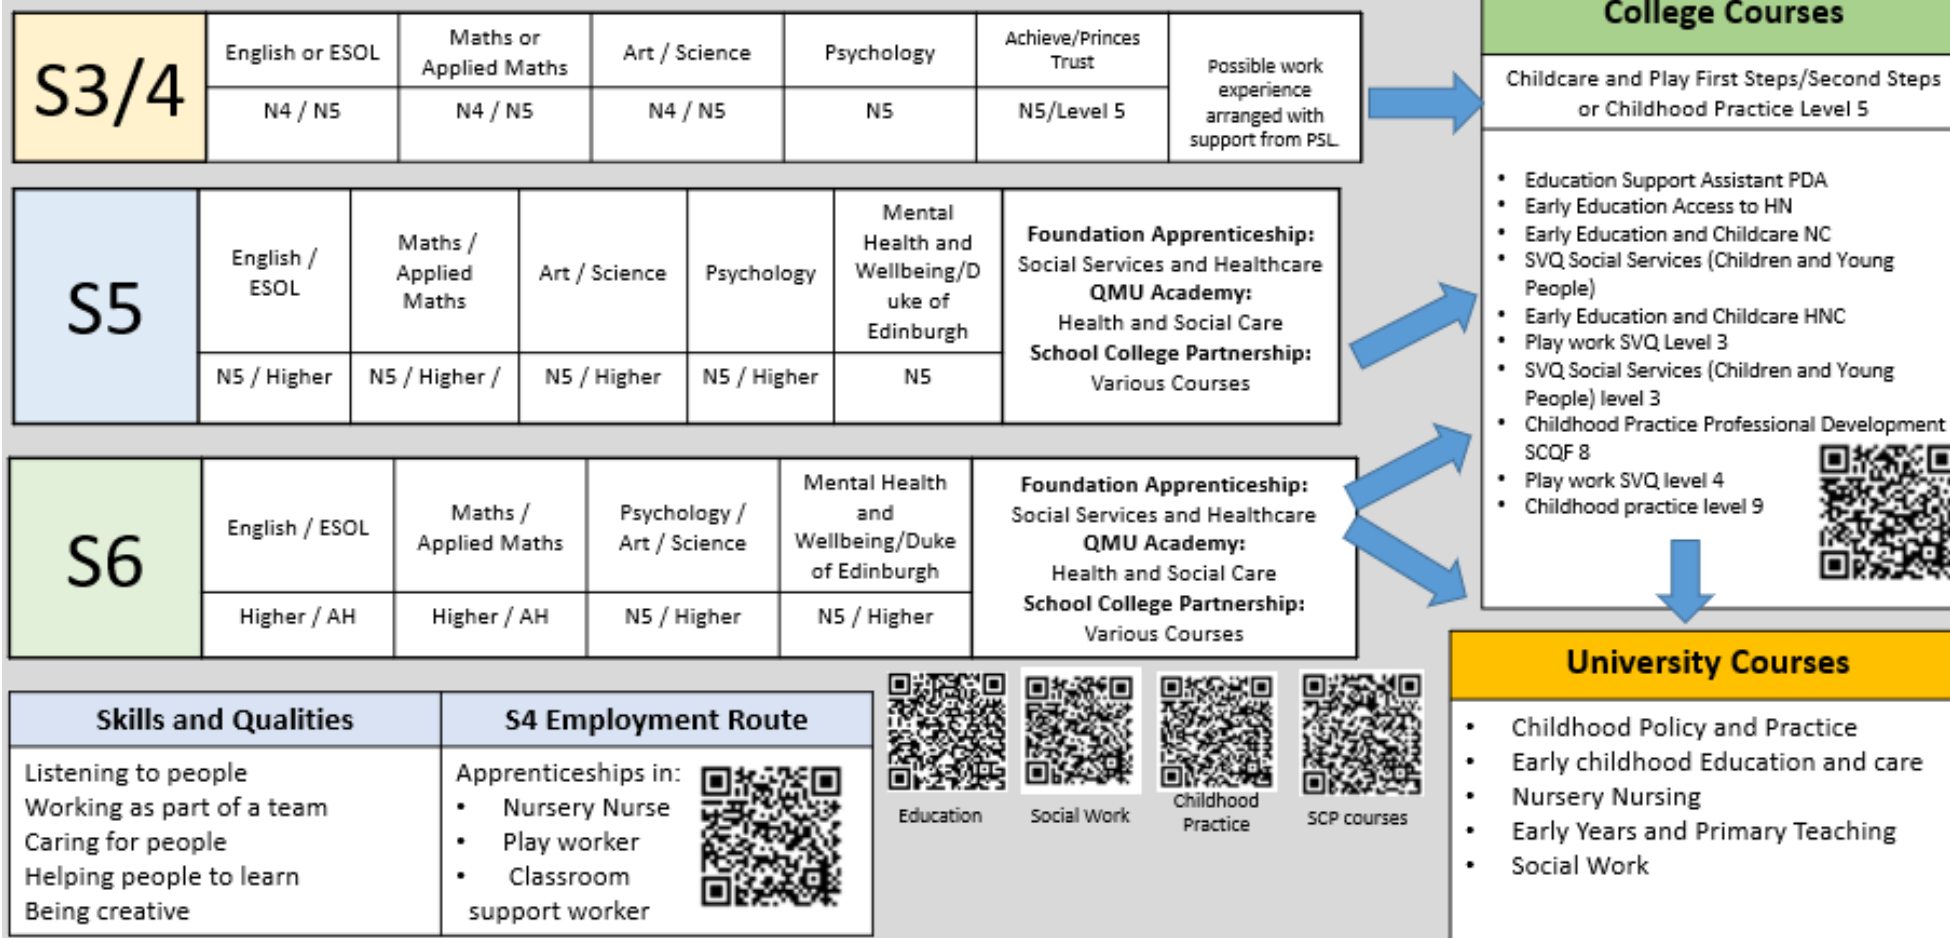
| S3/4 | English or ESOL | Maths or Applied Maths | Art / Science | Psychology | Achieve/Princes Trust | Possible work experience arranged with support from PSL. |
|---|---|---|---|---|---|---|
| | N4 / N5 | N4 / N5 | N4 / N5 | N5 | N5/Level 5 | |

| S5 | English / ESOL | Maths / Applied Maths | Art / Science | Psychology | Mental Health and Wellbeing/Duke of Edinburgh | **Foundation Apprenticeship:** Social Services and Healthcare **QMU Academy:** Health and Social Care **School College Partnership:** Various Courses |
|---|---|---|---|---|---|---|
| | N5 / Higher | N5 / Higher / | N5 / Higher | N5 / Higher | N5 | |

| S6 | English / ESOL | Maths / Applied Maths | Psychology / Art / Science | Mental Health and Wellbeing/Duke of Edinburgh | **Foundation Apprenticeship:** Social Services and Healthcare **QMU Academy:** Health and Social Care **School College Partnership:** Various Courses |
|---|---|---|---|---|---|
| | Higher / AH | Higher / AH | N5 / Higher | N5 / Higher | |

College Courses

Childcare and Play First Steps/Second Steps or Childhood Practice Level 5

• Education Support Assistant PDA
• Early Education Access to HN
• Early Education and Childcare NC
• SVQ Social Services (Children and Young People)
• Early Education and Childcare HNC
• Play work SVQ Level 3
• SVQ Social Services (Children and Young People) level 3
• Childhood Practice Professional Development SCQF 8
• Play work SVQ level 4
• Childhood practice level 9

| Skills and Qualities | S4 Employment Route |
|---|---|
| Listening to people<br>Working as part of a team<br>Caring for people<br>Helping people to learn<br>Being creative | Apprenticeships in:<br>• Nursery Nurse<br>• Play worker<br>• Classroom support worker |

Education
Social Work
Childhood Practice
SCP courses

University Courses

• Childhood Policy and Practice
• Early childhood Education and care
• Nursery Nursing
• Early Years and Primary Teaching
• Social Work